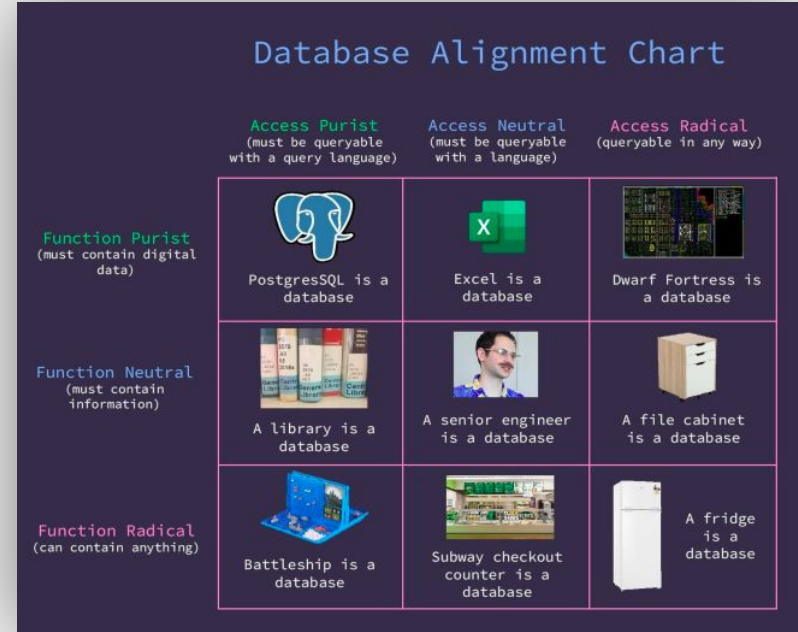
Database Alignment Chart

| | Access Purist (must be queryable with a query language) | Access Neutral (must be queryable with a language) | Access Radical (queryable in any way) |
|---|---|---|---|
| Function Purist (must contain digital data) | PostgresSQL is a database | Excel is a database | Dwarf Fortress is a database |
| Function Neutral (must contain information) | A library is a database | A senior engineer is a database | A file cabinet is a database |
| Function Radical (can contain anything) | Battleship is a database | Subway checkout counter is a database | A fridge is a database |